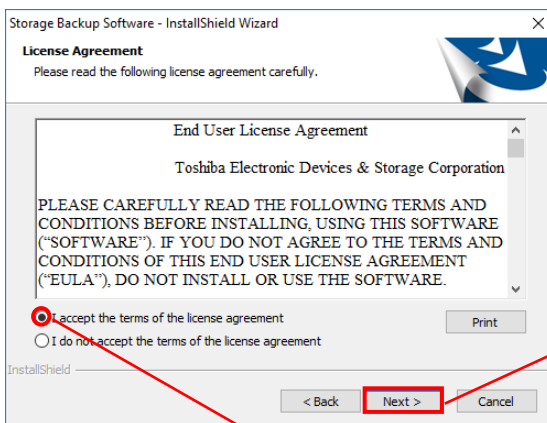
Storage Backup Software - InstallShield Wizard

License Agreement

Please read the following license agreement carefully.

End User License Agreement

Toshiba Electronic Devices & Storage Corporation

PLEASE CAREFULLY READ THE FOLLOWING TERMS AND CONDITIONS BEFORE INSTALLING, USING THIS SOFTWARE (“SOFTWARE”). IF YOU DO NOT AGREE TO THE TERMS AND CONDITIONS OF THIS END USER LICENSE AGREEMENT (“EULA”), DO NOT INSTALL OR USE THE SOFTWARE.

I accept the terms of the license agreement

Print

I do not accept the terms of the license agreement

InstallShield

< Back

Next >

Cancel